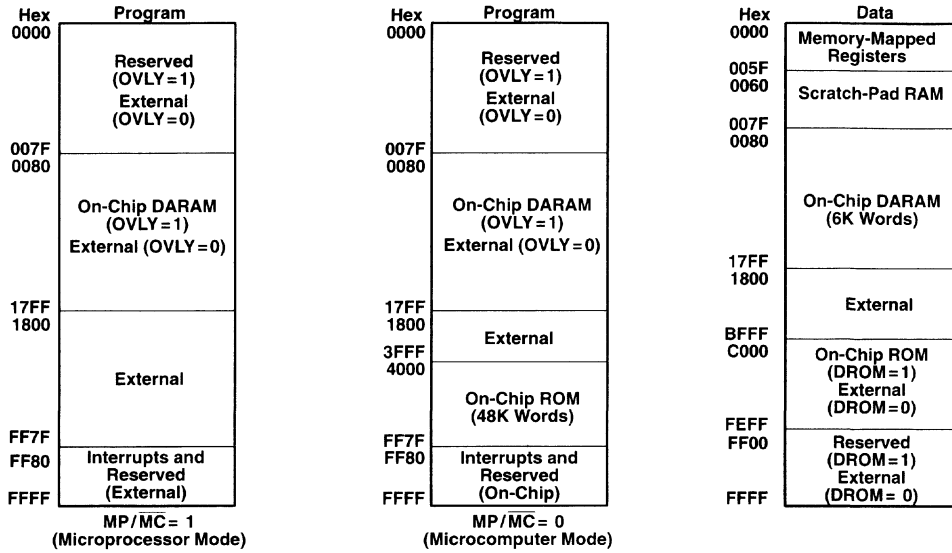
Hex Program
0000
Reserved (OVLY = 1)
External (OVLY = 0)
007F
0080
On-Chip DARAM (OVLY = 1)
External (OVLY = 0)
17FF
1800
External
FF7F
FF80
Interrupts and Reserved (External)
FFFF
MP/$\overline{MC}$ = 1
(Microprocessor Mode)

Hex Program
0000
Reserved (OVLY = 1)
External (OVLY = 0)
007F
0080
On-Chip DARAM (OVLY = 1)
External (OVLY = 0)
17FF
1800
External
3FFF
4000
On-Chip ROM (48K Words)
FF7F
FF80
Interrupts and Reserved (On-Chip)
FFFF
MP/$\overline{MC}$ = 0
(Microcomputer Mode)

Hex Data
0000
Memory-Mapped Registers
005F
0060
Scratch-Pad RAM
007F
0080
On-Chip DARAM (6K Words)
17FF
1800
External
BFFF
C000
On-Chip ROM (DROM = 1)
External (DROM = 0)
FEFF
FF00
Reserved (DROM = 1)
External (DROM = 0)
FFFF